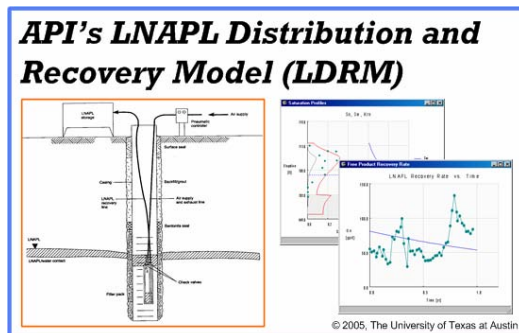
API's LNAPL Distribution and Recovery Model (LDRM)

LNAPL storage

Air supply

Pneumatic controller

Surface seal

Casing

Backfill/grout

LNAPL recovery line

Air supply and exhaust line

Bentonite seal

LNAPL

LNAPL/water contact

Check valves

Filter pack

Saturation Profiles

Sw, So, Sa

Elevation [ft]

Free Product Recovery Rate

LNAPL Recovery Rate vs. Time

Time [yr]

© 2005, The University of Texas at Austin